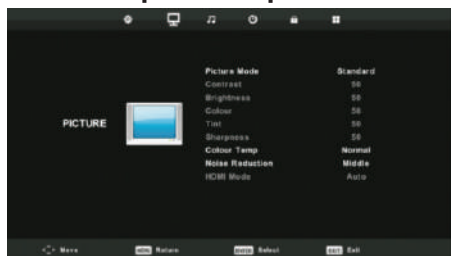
PICTURE

| | |
|---|---|
| Picture Mode | Standard |
| Contrast | 50 |
| Brightness | 50 |
| Colour | 50 |
| Tint | 50 |
| Sharpness | 50 |
| Colour Temp | Normal |
| Noise Reduction | Middle |
| HDMI Mode | Auto |

Move MENU Return ENTER Select EXIT Exit